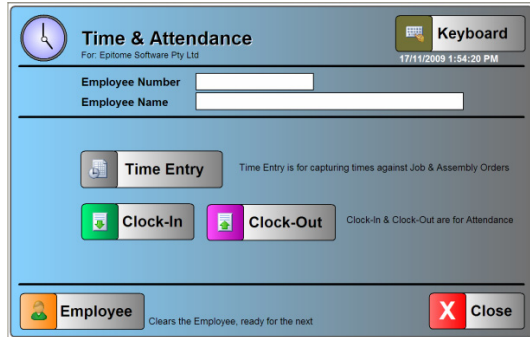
Time & Attendance
For: Epitome Software Pty Ltd

Keyboard
17/11/2009 1:54:20 PM

Employee Number
Employee Name

Time Entry
Time Entry is for capturing times against Job & Assembly Orders

Clock-In
Clock-Out
Clock-In & Clock-Out are for Attendance

Employee
Clears the Employee, ready for the next

X Close